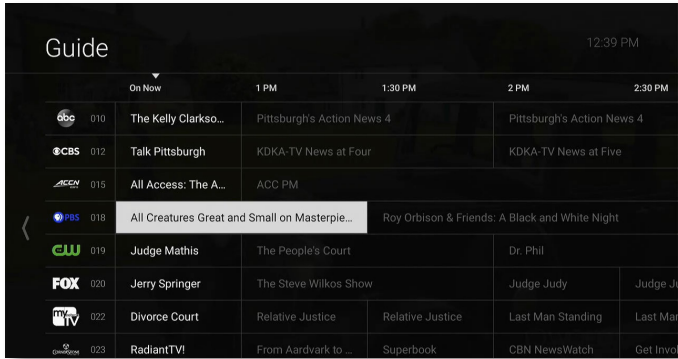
Guide

12:39 PM

| | | On Now | 1 PM | 1:30 PM | 2 PM | 2:30 PM |
|---|---|---|---|---|---|---|
| abc | 010 | The Kelly Clarkso… | Pittsburgh's Action News 4 | | Pittsburgh's Action News 4 | |
| CBS | 012 | Talk Pittsburgh | KDKA-TV News at Four | | KDKA-TV News at Five | |
| ACCN | 015 | All Access: The A… | ACC PM | | | |
| PBS | 018 | All Creatures Great and Small on Masterpie… | | Roy Orbison & Friends: A Black and White Night | | |
| CW | 019 | Judge Mathis | The People's Court | | Dr. Phil | |
| FOX | 020 | Jerry Springer | The Steve Wilkos Show | | Judge Judy | Judge Ju |
| my TV | 022 | Divorce Court | Relative Justice | Relative Justice | Last Man Standing | Last Mar |
| CORNERSTONE | 023 | RadiantTV! | From Aardvark to … | Superbook | CBN NewsWatch | Get Invol |